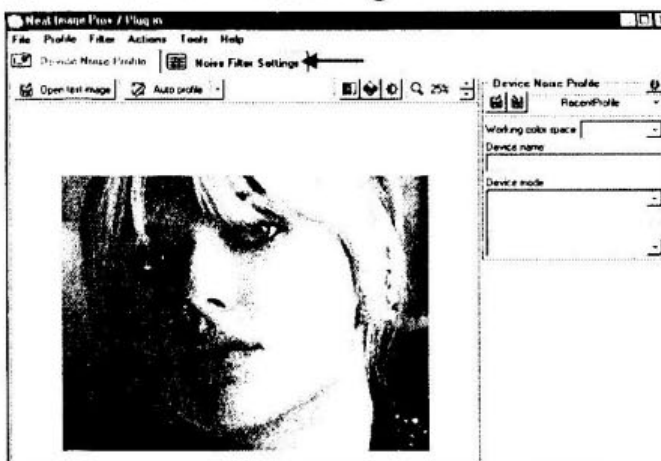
Neat Image Pro+ / Plug-in
File Profile Filter Actions Tools Help
Device Noise Profile | Noise Filter Settings
Open test image | Auto profile | 25%
Device Noise Profile
RecentProfile
Working color space
Device name
Device mode